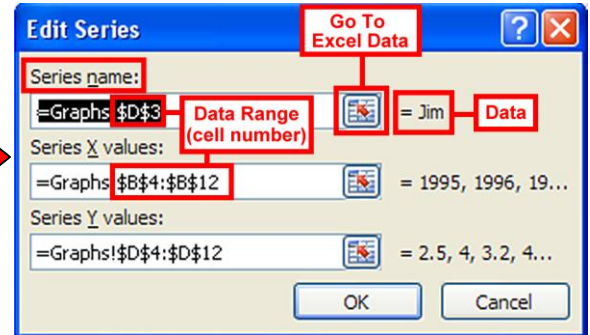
Edit Series

Go To Excel Data

Series name:

=Graphs $D$3

Data Range (cell number)

= Jim

Data

Series X values:

=Graphs $B$4:$B$12

= 1995, 1996, 19...

Series Y values:

=Graphs!$D$4:$D$12

= 2.5, 4, 3.2, 4...

OK

Cancel